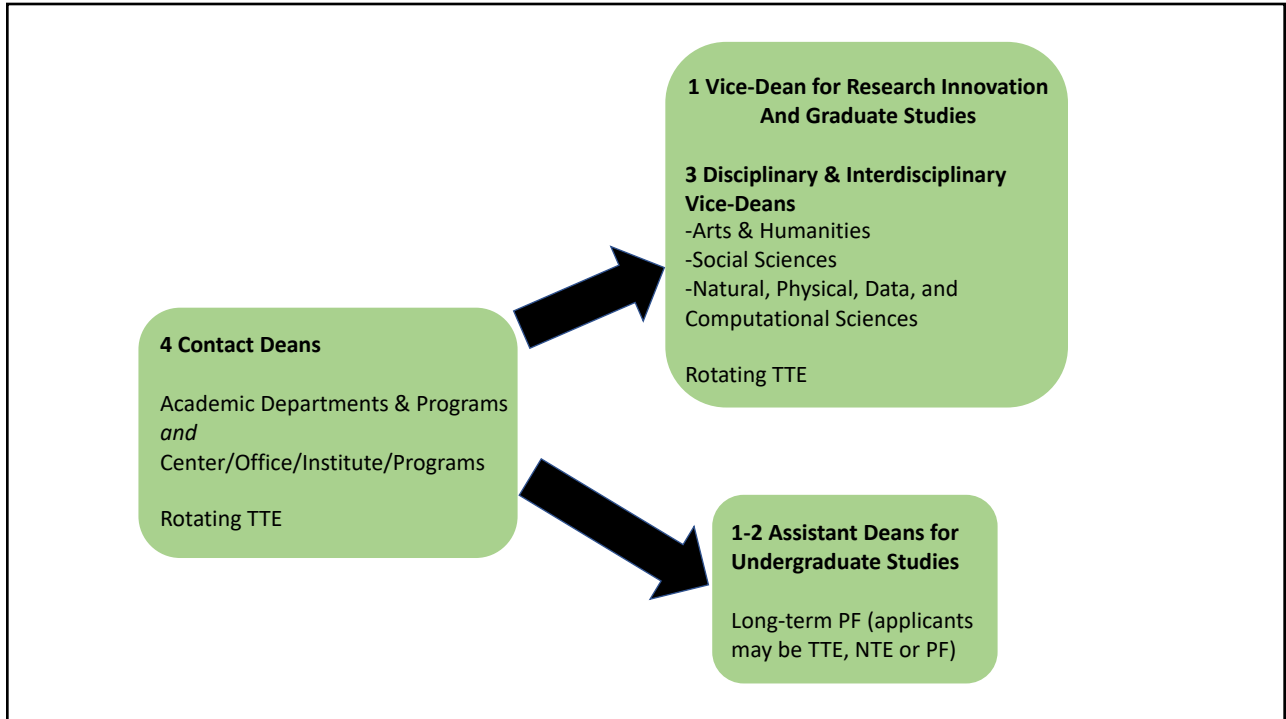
4 Contact Deans

Academic Departments & Programs *and* Center/Office/Institute/Programs

Rotating TTE

1 Vice-Dean for Research Innovation And Graduate Studies

3 Disciplinary & Interdisciplinary Vice-Deans
-Arts & Humanities
-Social Sciences
-Natural, Physical, Data, and Computational Sciences

Rotating TTE

1-2 Assistant Deans for Undergraduate Studies

Long-term PF (applicants may be TTE, NTE or PF)